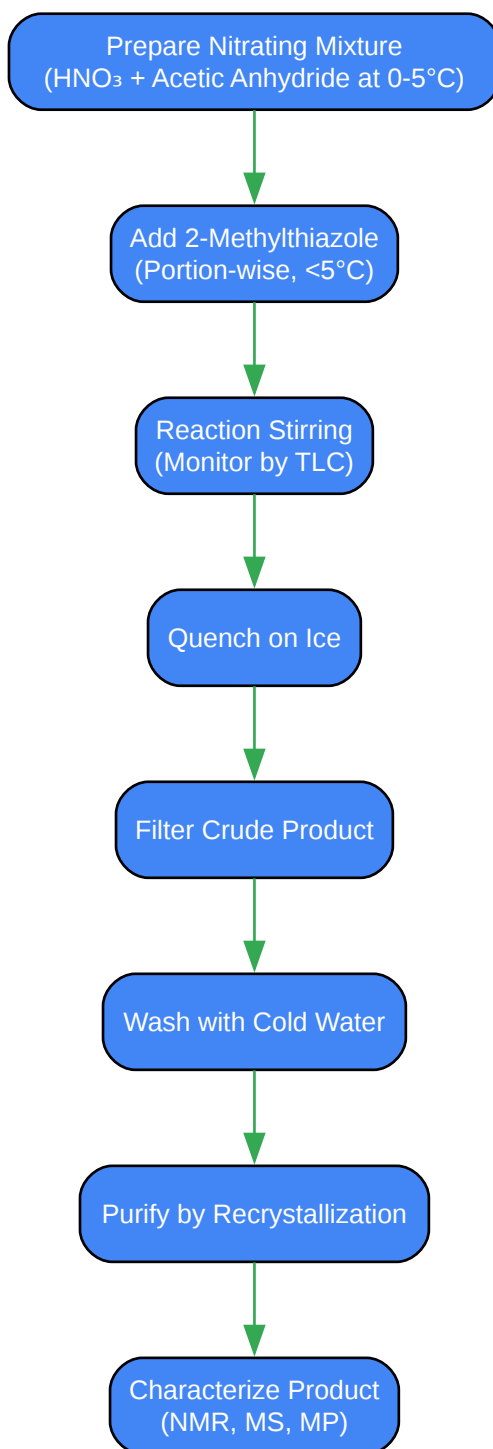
Prepare Nitrating Mixture
($HNO_3$ + Acetic Anhydride at 0-5°C)

Add 2-Methylthiazole
(Portion-wise, <5°C)

Reaction Stirring
(Monitor by TLC)

Quench on Ice

Filter Crude Product

Wash with Cold Water

Purify by Recrystallization

Characterize Product
(NMR, MS, MP)